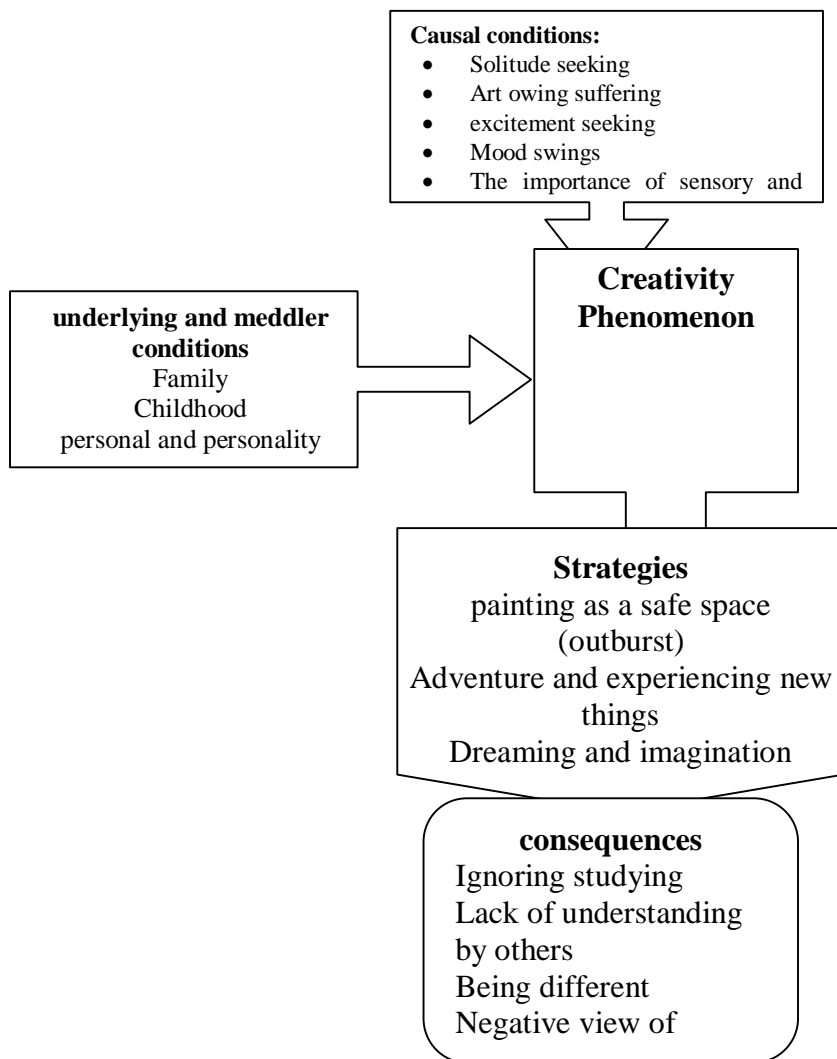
**Causal conditions:**
- Solitude seeking
- Art owing suffering
- excitement seeking
- Mood swings
- The importance of sensory and

**Creativity Phenomenon**

**underlying and meddler conditions**
Family
Childhood
personal and personality

**Strategies**
painting as a safe space (outburst)
Adventure and experiencing new things
Dreaming and imagination

**consequences**
Ignoring studying
Lack of understanding by others
Being different
Negative view of